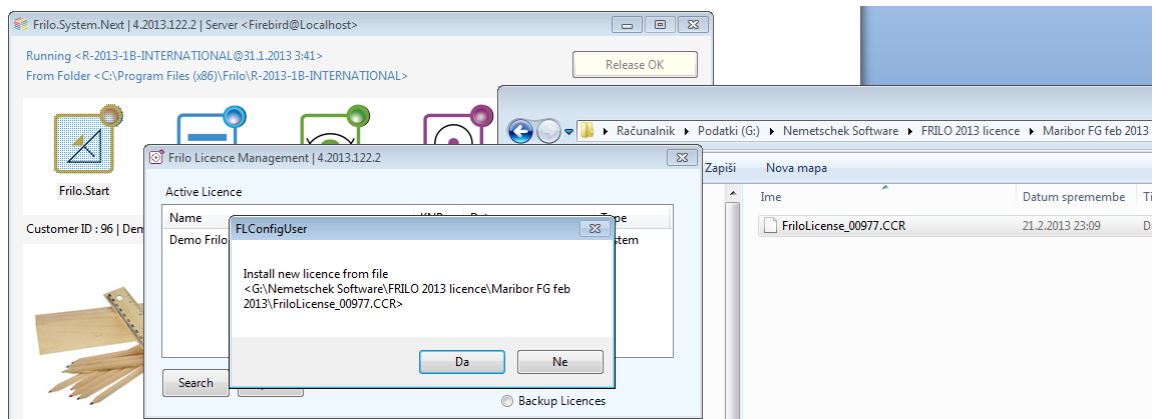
Frilo.System.Next | 4.2013.122.2 | Server <Firebird@Localhost>

Running <R-2013-1B-INTERNATIONAL@31.1.2013 3:41>
From Folder <C:\Program Files (x86)\Frilo\R-2013-1B-INTERNATIONAL>

Release OK

Frilo.Start

Customer ID : 96 | Dem

Računalnik ▸ Podatki (G:) ▸ Nemetschek Software ▸ FRILO 2013 licence ▸ Maribor FG feb 2013

Zapiši Nova mapa

| Ime | Datum spremembe | Ti |
|---|---|---|
| FriloLicense_00977.CCR | 21.2.2013 23:09 | D |

Frilo Licence Management | 4.2013.122.2

Active Licence

| Name | KNR | Dat | Type |
|---|---|---|---|
| Demo Frilo | | | stem |

Search

Backup Licences

FLConfigUser

Install new licence from file
<G:\Nemetschek Software\FRILO 2013 licence\Maribor FG feb 2013\FriloLicense_00977.CCR>

Da Ne